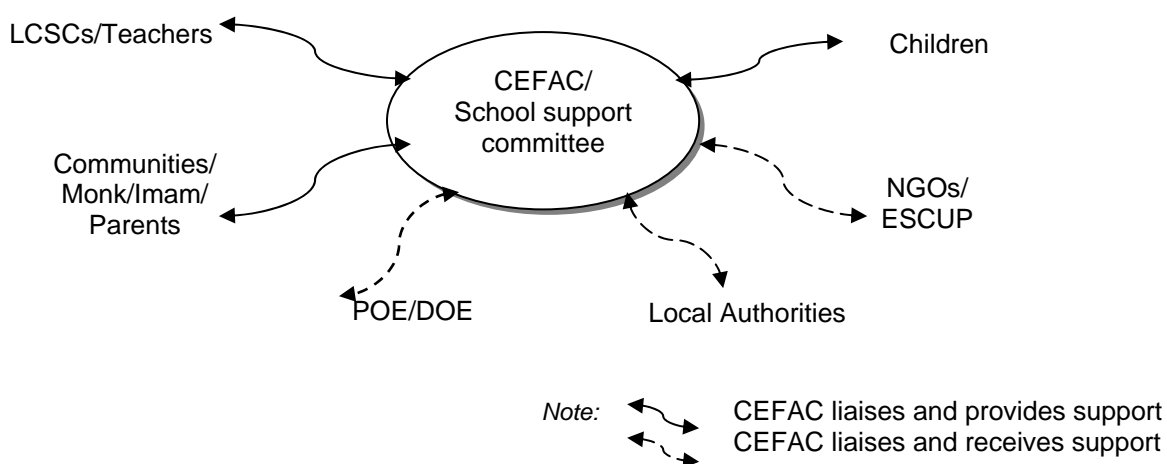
LCSCs/Teachers

Children

CEFAC/
School support
committee

Communities/
Monk/Imam/
Parents

NGOs/
ESCUP

POE/DOE

Local Authorities

Note: CEFAC liaises and provides support
CEFAC liaises and receives support